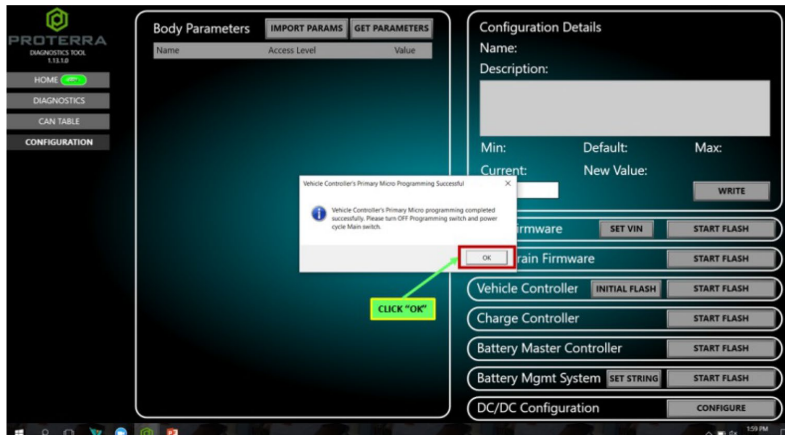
PROTERRA
DIAGNOSTICS TOOL
1.13.1.0

HOME

DIAGNOSTICS

CAN TABLE

CONFIGURATION

Body Parameters IMPORT PARAMS GET PARAMETERS

| Name | Access Level | Value |
|---|---|---|

Configuration Details
Name:
Description:

Min: Default: Max:
Current: New Value:
WRITE

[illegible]irmware SET VIN START FLASH
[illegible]rain Firmware START FLASH
Vehicle Controller INITIAL FLASH START FLASH
Charge Controller START FLASH
Battery Master Controller START FLASH
Battery Mgmt System SET STRING START FLASH
DC/DC Configuration CONFIGURE

Vehicle Controller's Primary Micro Programming Successful ×

Vehicle Controller's Primary Micro programming completed successfully. Please turn OFF Programming switch and power cycle Main switch.

OK

CLICK "OK"

1:59 PM